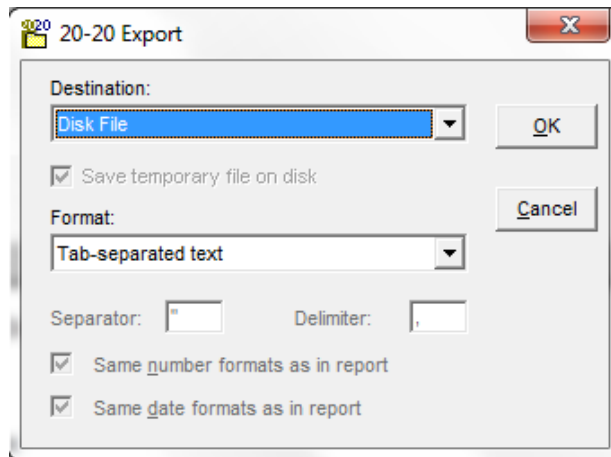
20-20 Export

Destination:

Disk File

OK

Save temporary file on disk

Format:

Cancel

Tab-separated text

Separator: "

Delimiter: ,

Same number formats as in report

Same date formats as in report